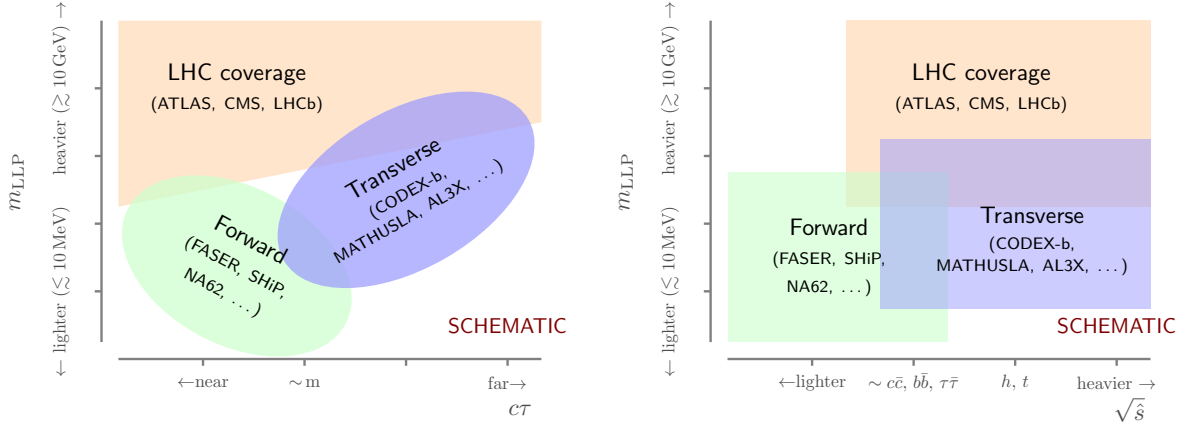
$m_{\text{LLP}}$

← lighter ($\lesssim 10\,\text{MeV}$)    heavier ($\gtrsim 10\,\text{GeV}$) →

LHC coverage
(ATLAS, CMS, LHCb)

Transverse
(CODEX-b, MATHUSLA, AL3X, ...)

Forward
(FASER, SHiP, NA62, ...)

SCHEMATIC

←near    ~m    far→

$c\tau$

$m_{\text{LLP}}$

← lighter ($\lesssim 10\,\text{MeV}$)    heavier ($\gtrsim 10\,\text{GeV}$) →

LHC coverage
(ATLAS, CMS, LHCb)

Forward
(FASER, SHiP, NA62, ...)

Transverse
(CODEX-b, MATHUSLA, AL3X, ...)

SCHEMATIC

←lighter    $\sim c\bar{c}$, $b\bar{b}$, $\tau\bar{\tau}$    $h$, $t$    heavier →

$\sqrt{\hat{s}}$